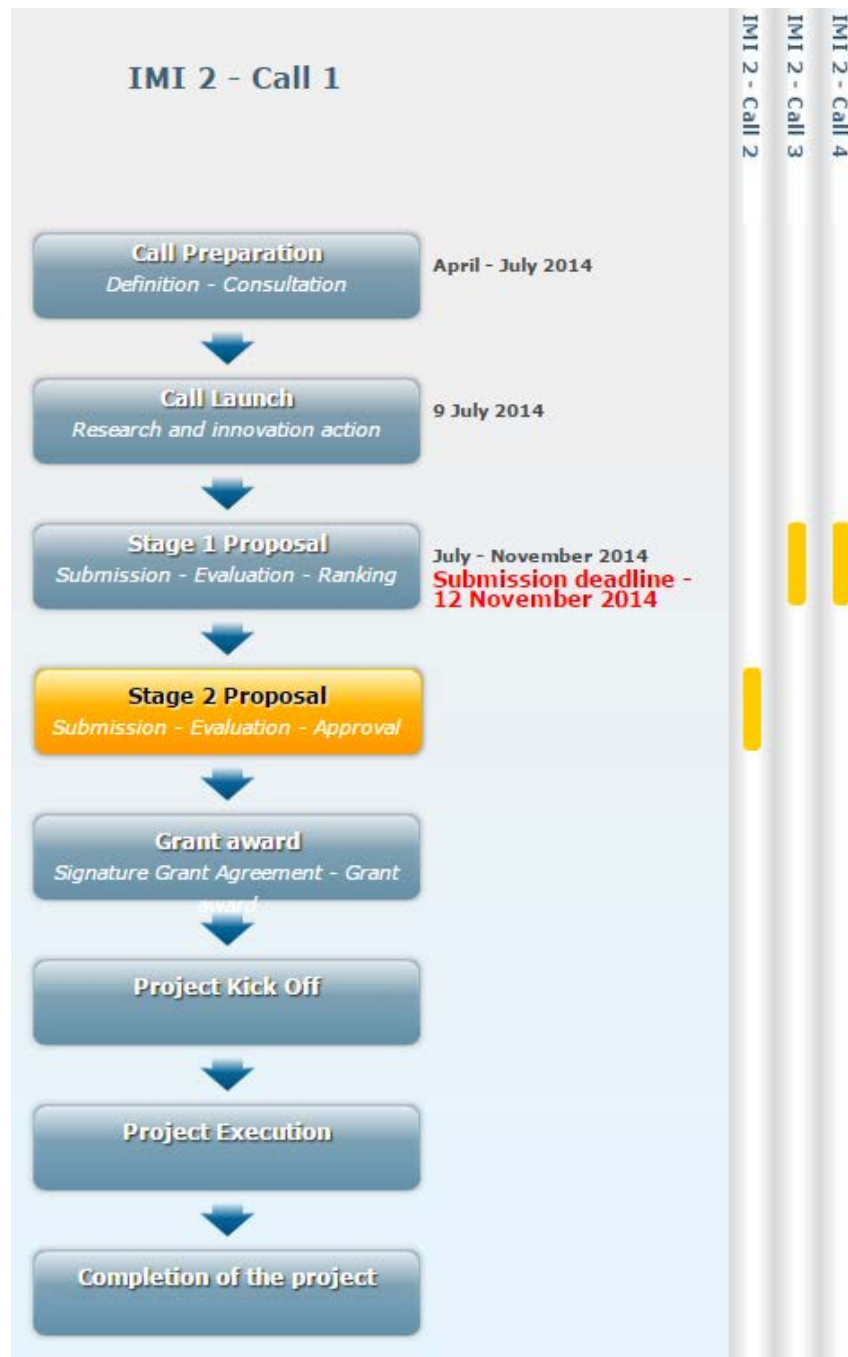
IMI 2 - Call 1

Call Preparation
Definition - Consultation

April - July 2014

Call Launch
Research and innovation action

9 July 2014

Stage 1 Proposal
Submission - Evaluation - Ranking

July - November 2014
Submission deadline - 12 November 2014

Stage 2 Proposal
Submission - Evaluation - Approval

Grant award
Signature Grant Agreement - Grant award

Project Kick Off

Project Execution

Completion of the project

IMI 2 - Call 2

IMI 2 - Call 3

IMI 2 - Call 4